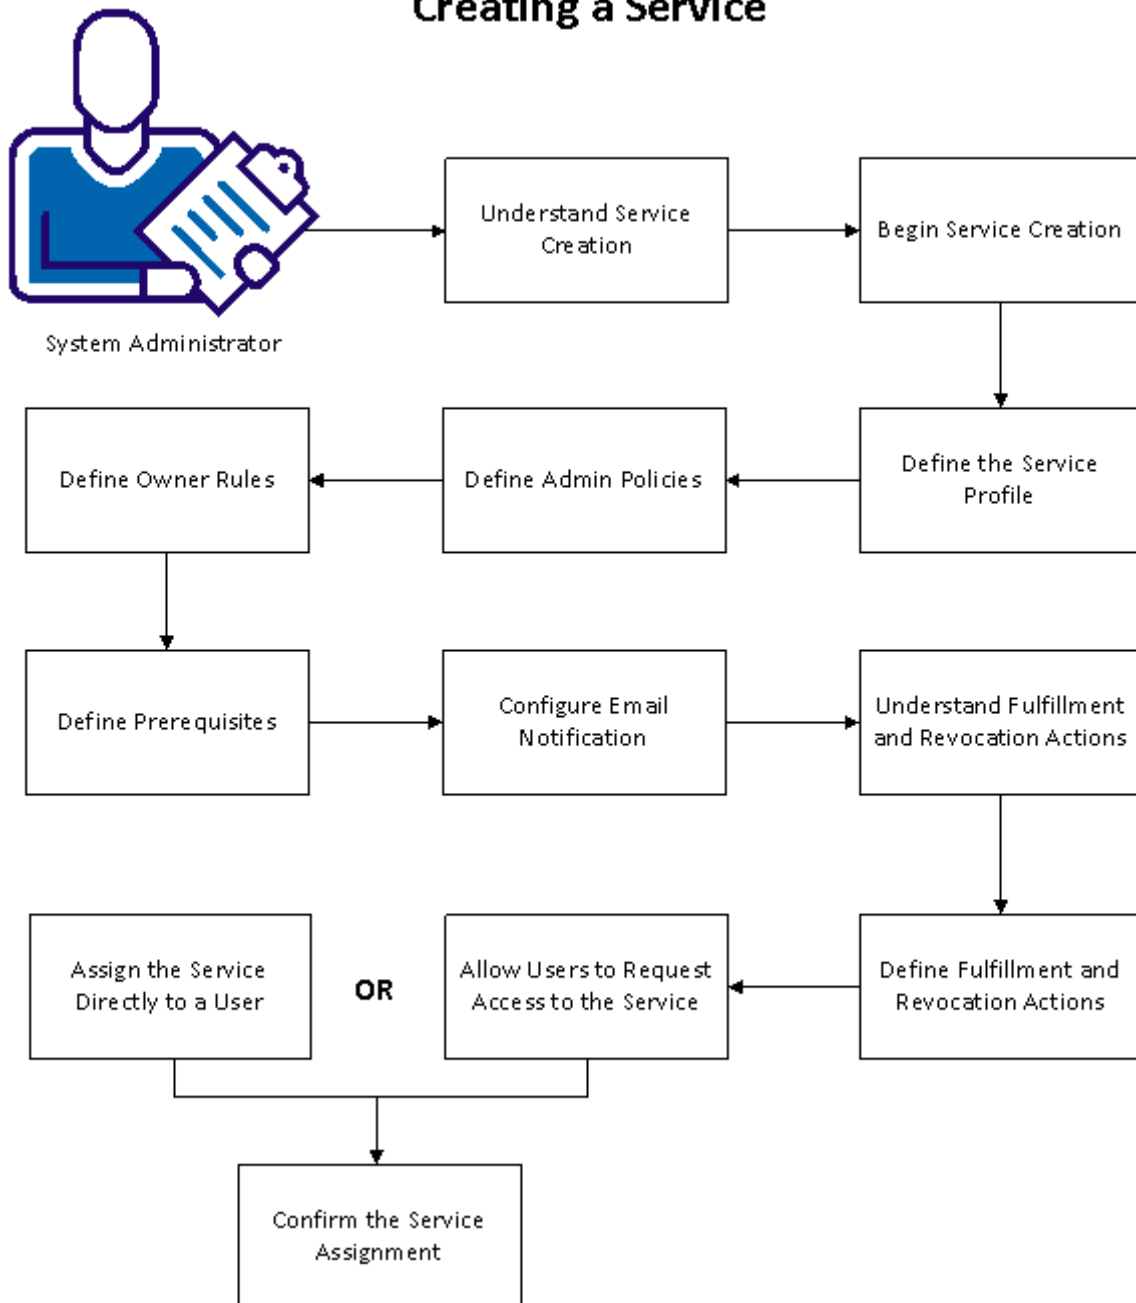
Creating a Service

System Administrator

Understand Service Creation

Begin Service Creation

Define the Service Profile

Define Admin Policies

Define Owner Rules

Define Prerequisites

Configure Email Notification

Understand Fulfillment and Revocation Actions

Define Fulfillment and Revocation Actions

Allow Users to Request Access to the Service

OR

Assign the Service Directly to a User

Confirm the Service Assignment